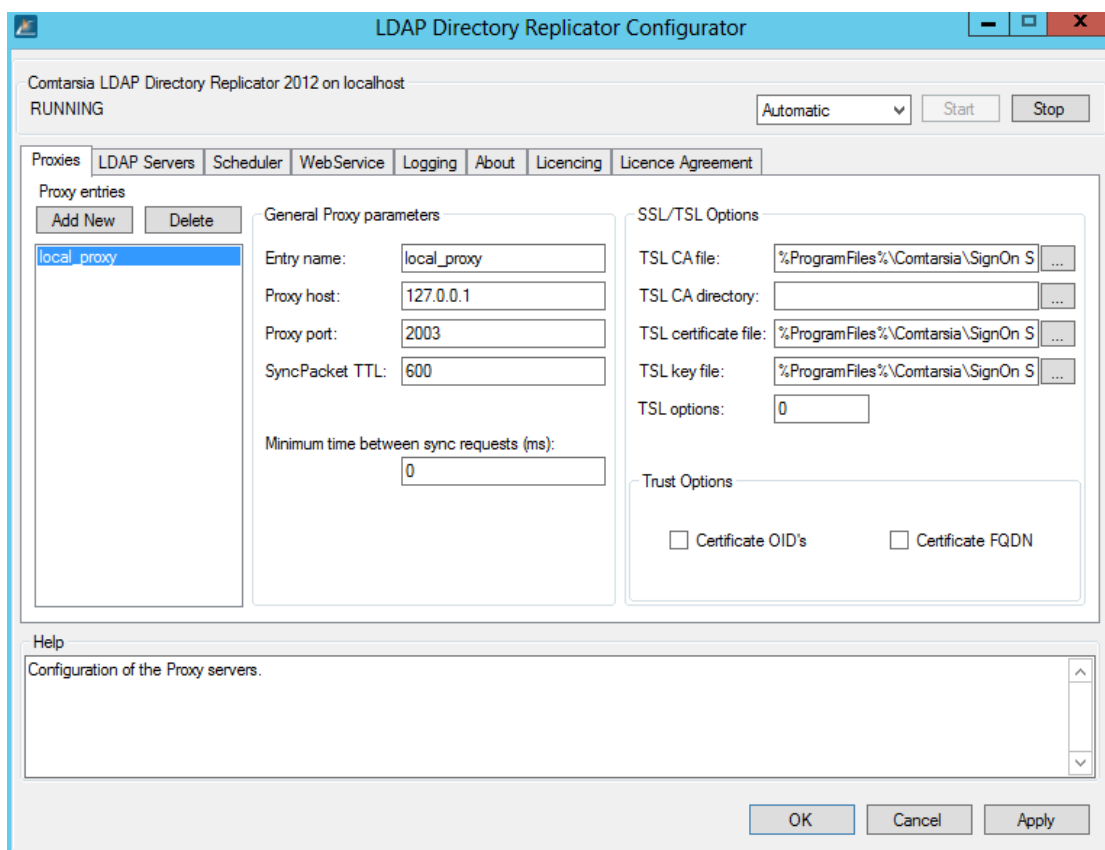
LDAP Directory Replicator Configurator

Comtarsia LDAP Directory Replicator 2012 on localhost
RUNNING

Automatic
Start
Stop

Proxies
LDAP Servers
Scheduler
WebService
Logging
About
Licencing
Licence Agreement

Proxy entries
Add New
Delete
local_proxy

General Proxy parameters
Entry name: local_proxy
Proxy host: 127.0.0.1
Proxy port: 2003
SyncPacket TTL: 600

Minimum time between sync requests (ms):
0

SSL/TSL Options
TSL CA file: %ProgramFiles%\Comtarsia\SignOn S ...
TSL CA directory: ...
TSL certificate file: %ProgramFiles%\Comtarsia\SignOn S ...
TSL key file: %ProgramFiles%\Comtarsia\SignOn S ...
TSL options: 0

Trust Options
Certificate OID's
Certificate FQDN

Help
Configuration of the Proxy servers.

OK
Cancel
Apply